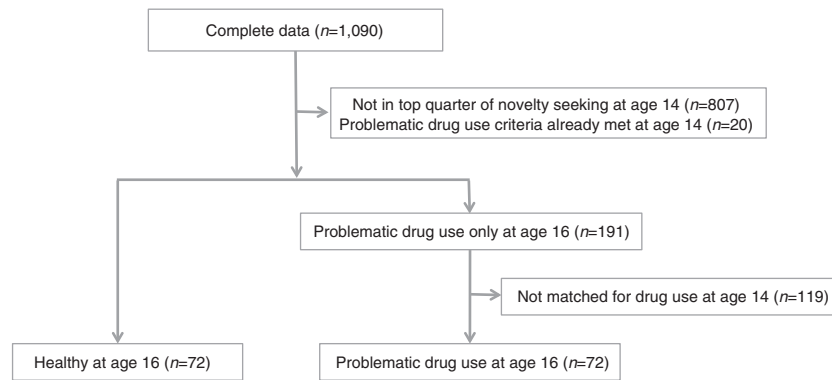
Complete data ($n$=1,090)

Not in top quarter of novelty seeking at age 14 ($n$=807)
Problematic drug use criteria already met at age 14 ($n$=20)

Problematic drug use only at age 16 ($n$=191)

Not matched for drug use at age 14 ($n$=119)

Healthy at age 16 ($n$=72)

Problematic drug use at age 16 ($n$=72)